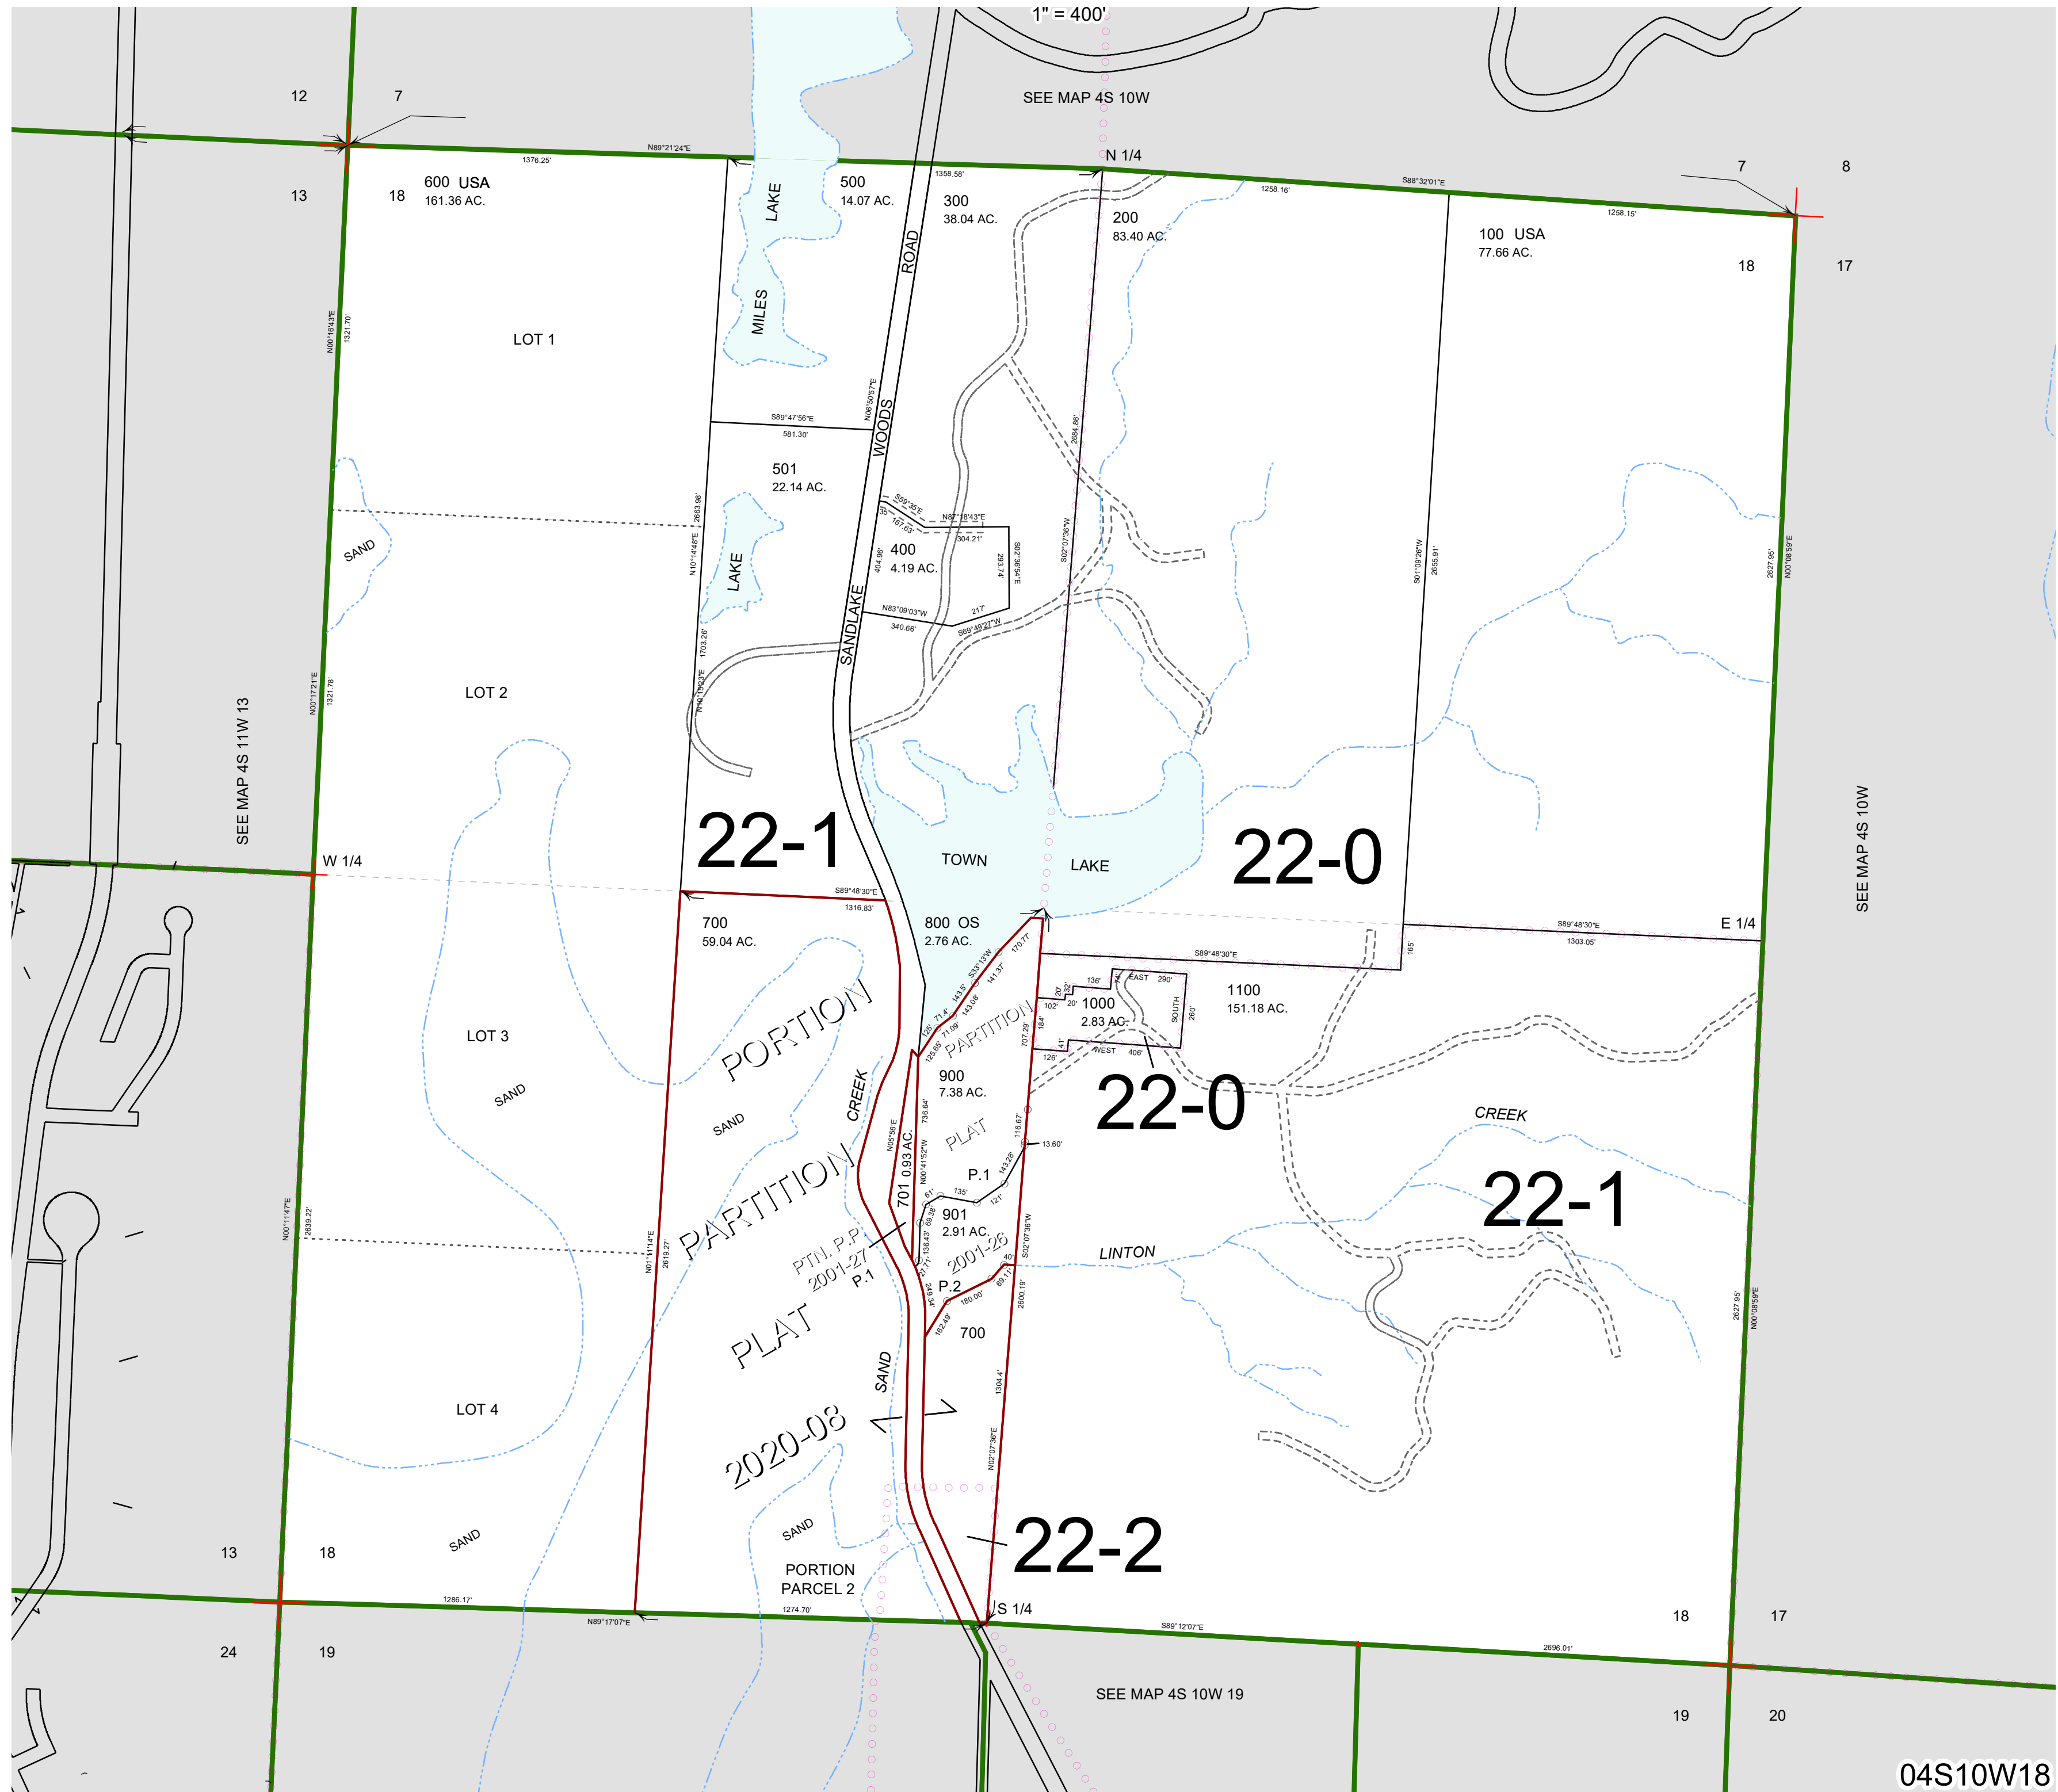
1" = 400'

SEE MAP 4S 10W

12 7

13 18

N89°21'24"E
1376.25'
1358.58'

N 1/4

1258.16'
S88°32'01"E
1258.15'

7 8

18 17

600 USA
161.36 AC.

500
14.07 AC.

300
38.04 AC.

200
83.40 AC.

100 USA
77.66 AC.

LAKE

MILES

ROAD

WOODS

SANDLAKE

LOT 1

N00°16'43"E
1321.70'

S89°47'56"E
581.30'

N06°05'07"E

2684.86'

501
22.14 AC.

2683.98'
N10°14'48"E

S59°55'E
167.63'
55'
N87°18'43"E
304.21'

400
4.19 AC.

404.96'

293.74'
S02°36'54"E

N83°09'03"W
340.66'
217'
S69°49'27"W

S02°07'36"W

S01°09'26"W
2655.91'

2627.95'
N00°08'59"E

SAND

LAKE

1703.26'
N10°15'23"E

LOT 2

N00°17'21"E
1321.78'

SEE MAP 4S 11W 13

22-1

TOWN

LAKE

22-0

SEE MAP 4S 10W

W 1/4

S89°48'30"E
1316.83'

700
59.04 AC.

800 OS
2.76 AC.

E 1/4

S89°48'30"E
1303.05'

165'

S89°48'30"E

S33°13'W
170.77'
141.37'
143.5'
143.08'
71.4'
71.09'
125'
125.65'

PARTITION

136'
EAST
290'
20'
132'
102'
20'
1000
2.83 AC.
184'
SOUTH
260'
41'
126'
WEST
406'
707.29'

1100
151.18 AC.

LOT 3

SAND

PORTION

SAND

CREEK

900
7.38 AC.

22-0

736.64'

PLAT

116.67'

13.60'

CREEK

PARTITION

N05°56'E
701 0.93 AC.
N00°41'52"W

P.1

61'
135'
143.26'
121'

901
2.91 AC.

22-1

69.38'
138.43'

2001-26

PTN. P.P.
2001-27
P.1

LINTON

40'

N01°11'14"E
2619.27'

2639.22'
N00°11'47"E

S02°07'36"W

P.2
249.34'
180.00'
69.17'
182.49'
2600.19'

700

PLAT

2627.95'
N00°08'59"E

SAND

1304.4'

LOT 4

2020-08

N02°07'36"E

SAND

SAND

22-2

13 18

PORTION
PARCEL 2

1286.17'
N89°17'07"E
1274.70'

S 1/4

S89°12'07"E
2696.01'

18 17

24 19

SEE MAP 4S 10W 19

19 20

04S10W18